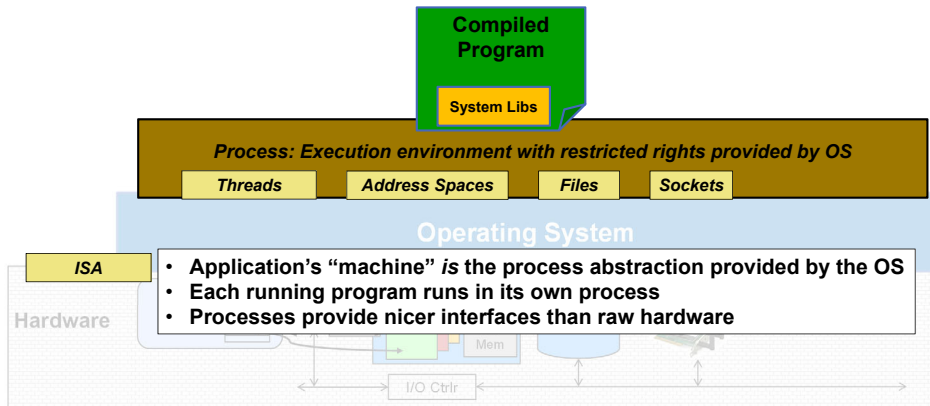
Compiled Program

System Libs

Process: Execution environment with restricted rights provided by OS

Threads

Address Spaces

Files

Sockets

Operating System

ISA

- Application's "machine" *is* the process abstraction provided by the OS
- Each running program runs in its own process
- Processes provide nicer interfaces than raw hardware

Hardware

Mem

I/O Ctrlr